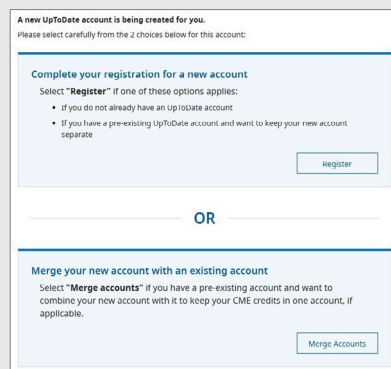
A new UpToDate account is being created for you.
Please select carefully from the 2 choices below for this account:

Complete your registration for a new account

Select "Register" if one of these options applies:

- If you do not already have an UpToDate account
- If you have a pre-existing UpToDate account and want to keep your new account separate

Register

OR

Merge your new account with an existing account

Select "Merge accounts" if you have a pre-existing account and want to combine your new account with it to keep your CME credits in one account, if applicable.

Merge Accounts